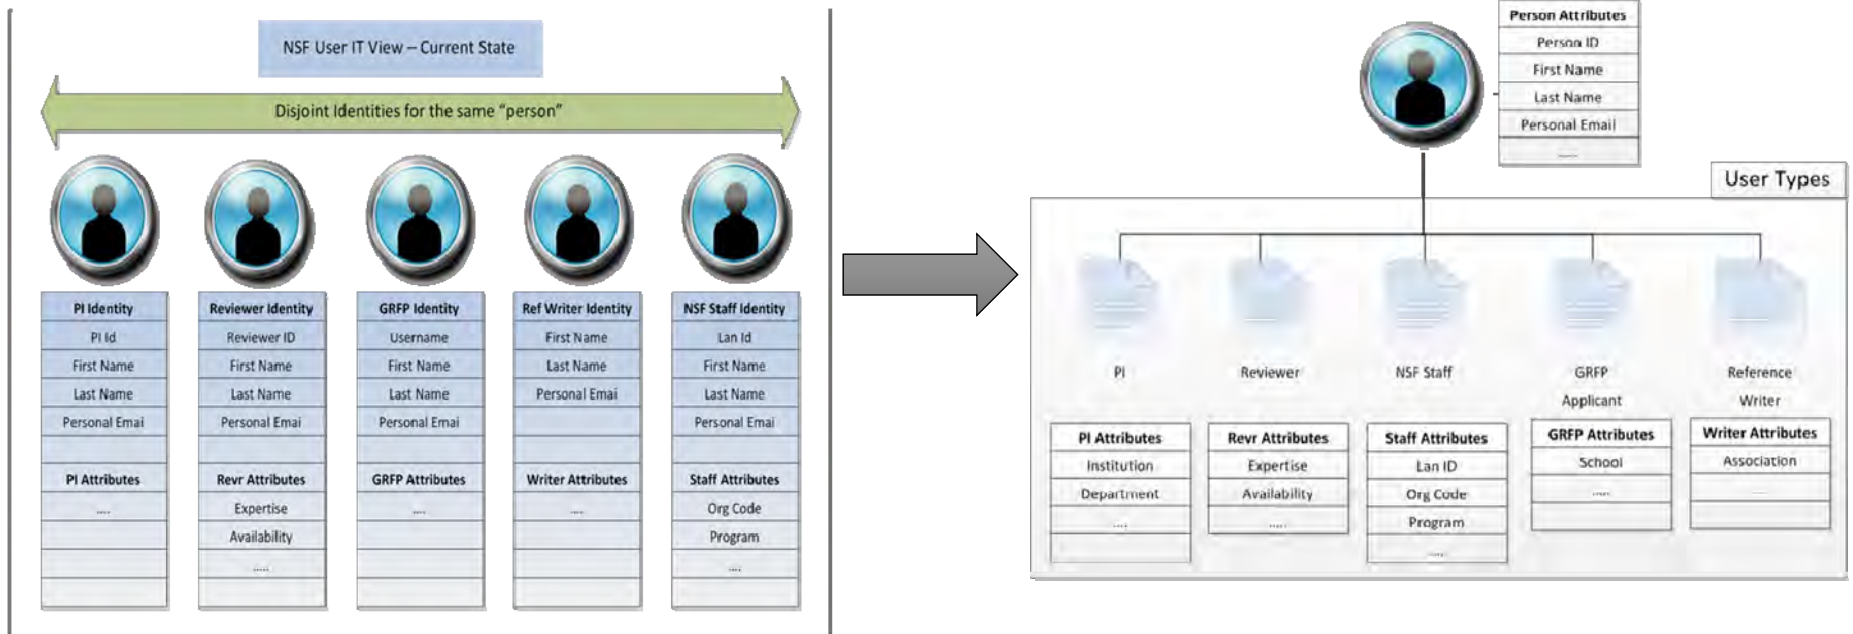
NSF User IT View – Current State

Disjoint Identities for the same "person"

| PI Identity |
|---|
| PI Id |
| First Name |
| Last Name |
| Personal Emai |
| |
| PI Attributes |
| .... |

| Reviewer Identity |
|---|
| Reviewer ID |
| First Name |
| Last Name |
| Personal Emai |
| |
| Revr Attributes |
| Expertise |
| Availability |
| ..... |

| GRFP Identity |
|---|
| Username |
| First Name |
| Last Name |
| Personal Emai |
| |
| GRFP Attributes |
| ... |

| Ref Writer Identity |
|---|
| First Name |
| Last Name |
| Personal Emai |
| |
| |
| Writer Attributes |
| .... |

| NSF Staff Identity |
|---|
| Lan Id |
| First Name |
| Last Name |
| Personal Emai |
| |
| Staff Attributes |
| Org Code |
| Program |
| .... |

| Person Attributes |
|---|
| Person ID |
| First Name |
| Last Name |
| Personal Email |
| ..... |

User Types

PI

Reviewer

NSF Staff

GRFP Applicant

Reference Writer

| PI Attributes |
|---|
| Institution |
| Department |
| .... |

| Revr Attributes |
|---|
| Expertise |
| Availability |
| ..... |

| Staff Attributes |
|---|
| Lan ID |
| Org Code |
| Program |
| ..... |

| GRFP Attributes |
|---|
| School |
| ..... |

| Writer Attributes |
|---|
| Association |
| ..... |